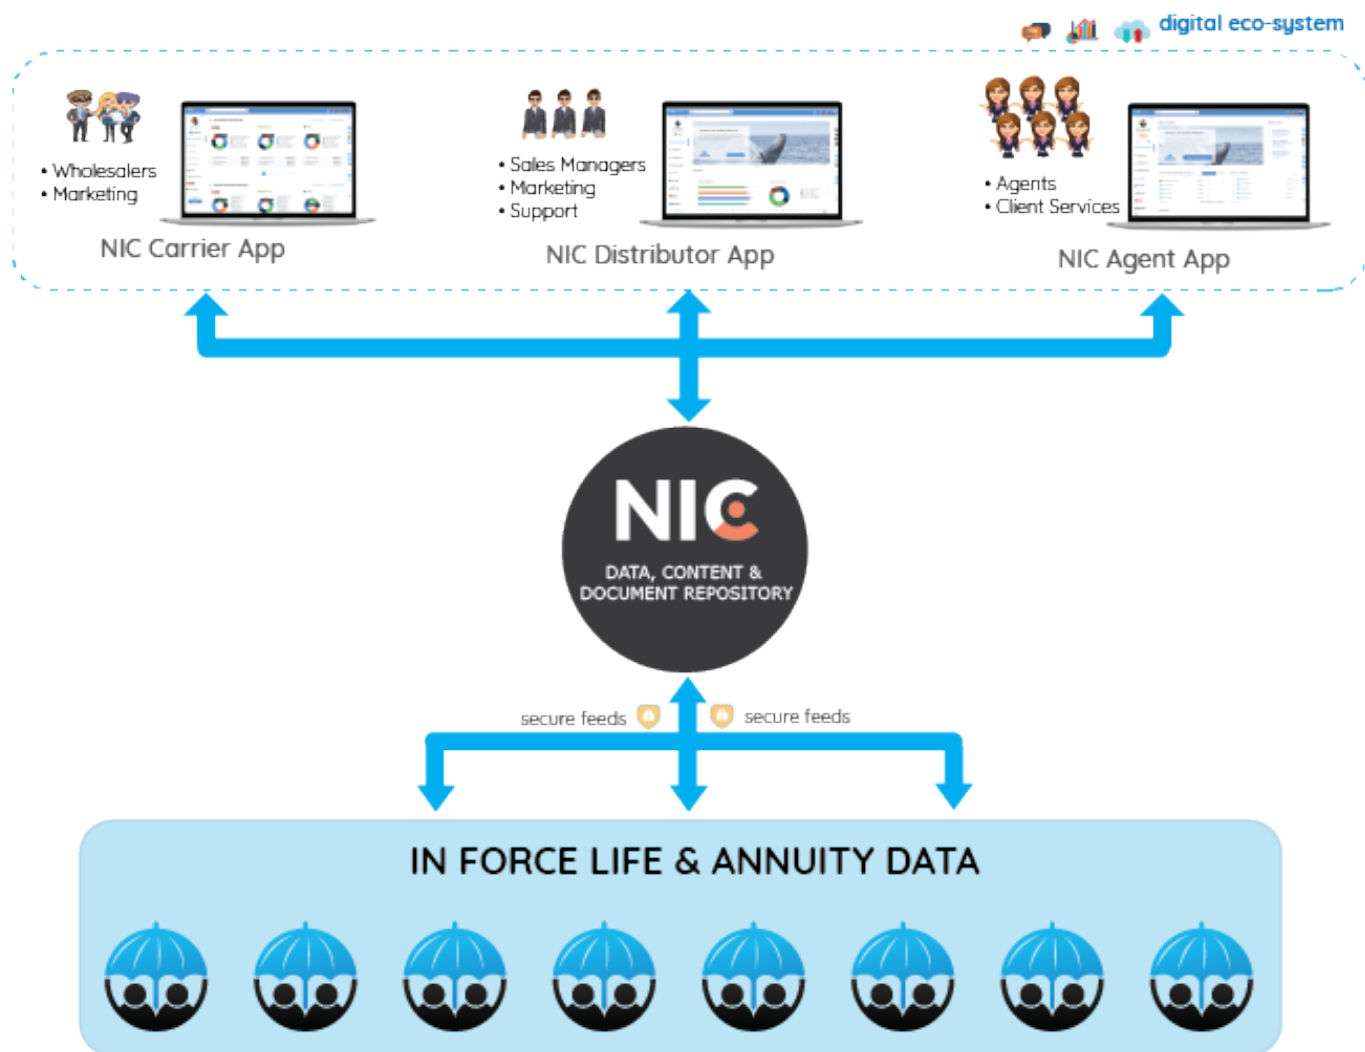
digital eco-system

• Wholesalers
• Marketing

NIC Carrier App

• Sales Managers
• Marketing
• Support

NIC Distributor App

• Agents
• Client Services

NIC Agent App

NIC

DATA, CONTENT & DOCUMENT REPOSITORY

secure feeds

secure feeds

IN FORCE LIFE & ANNUITY DATA